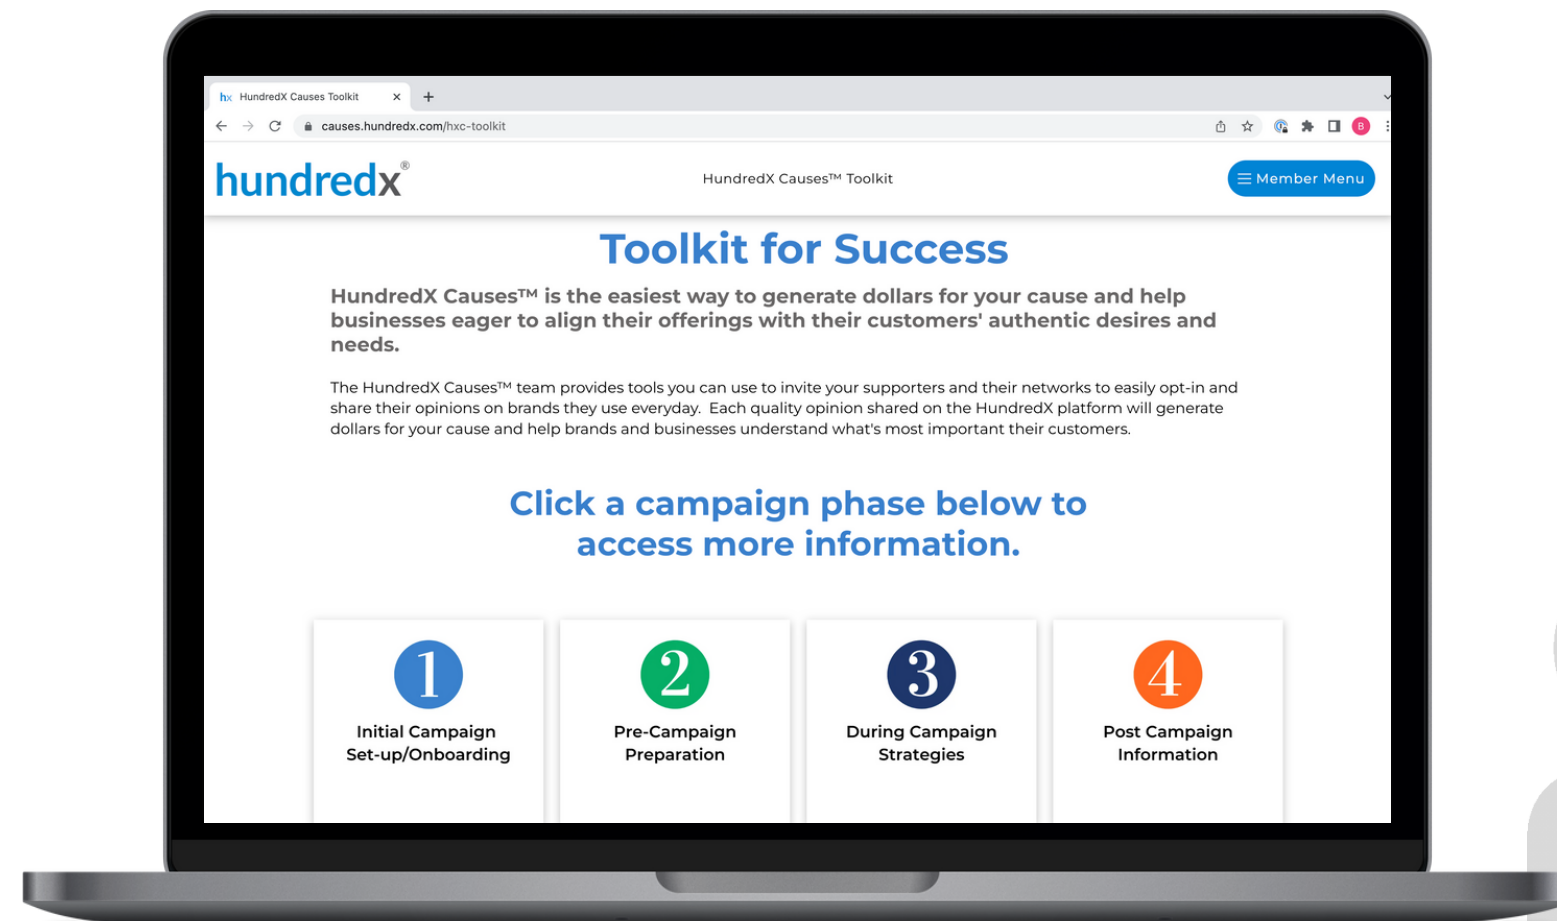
hx HundredX Causes Toolkit ×

causes.hundredx.com/hxc-toolkit

B

hundredx®

HundredX Causes™ Toolkit

Member Menu

Toolkit for Success

HundredX Causes™ is the easiest way to generate dollars for your cause and help businesses eager to align their offerings with their customers' authentic desires and needs.

The HundredX Causes™ team provides tools you can use to invite your supporters and their networks to easily opt-in and share their opinions on brands they use everyday. Each quality opinion shared on the HundredX platform will generate dollars for your cause and help brands and businesses understand what's most important their customers.

Click a campaign phase below to access more information.

1
Initial Campaign Set-up/Onboarding

2
Pre-Campaign Preparation

3
During Campaign Strategies

4
Post Campaign Information